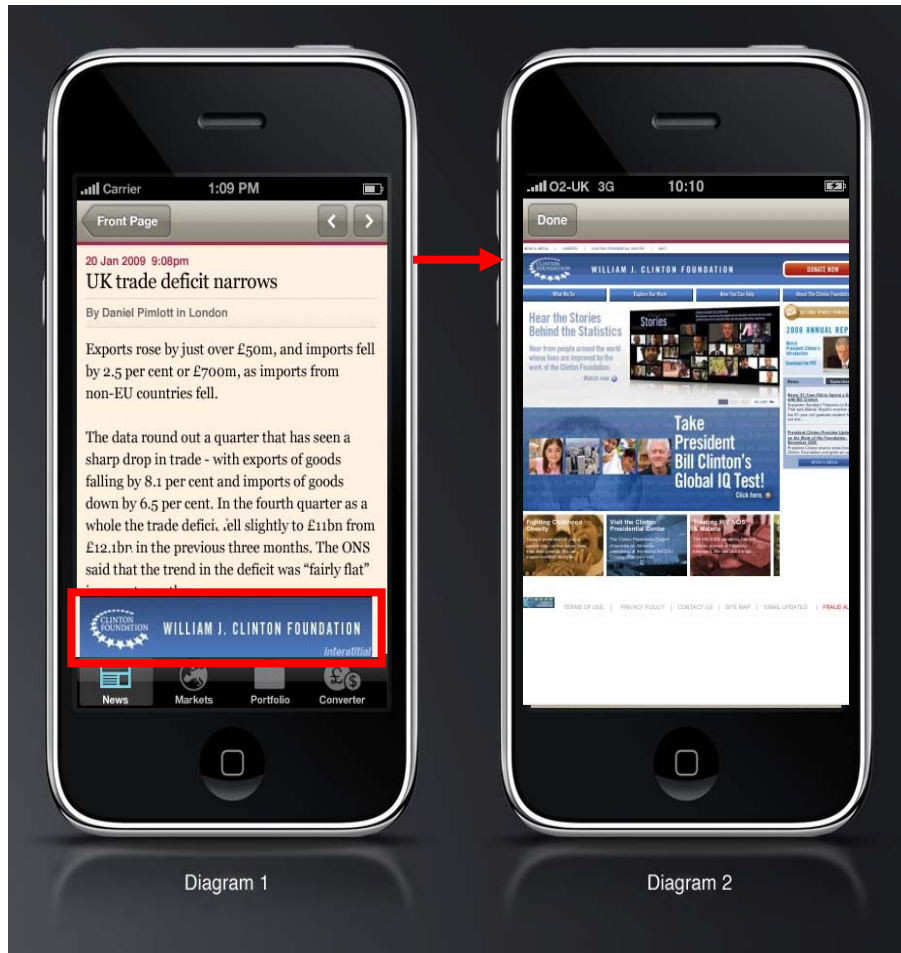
Carrier 1:09 PM

Front Page

20 Jan 2009 9:08pm

UK trade deficit narrows

By Daniel Pimlott in London

Exports rose by just over £50m, and imports fell by 2.5 per cent or £700m, as imports from non-EU countries fell.

The data round out a quarter that has seen a sharp drop in trade - with exports of goods falling by 8.1 per cent and imports of goods down by 6.5 per cent. In the fourth quarter as a whole the trade deficit fell slightly to £11bn from £12.1bn in the previous three months. The ONS said that the trend in the deficit was "fairly flat" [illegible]

CLINTON FOUNDATION WILLIAM J. CLINTON FOUNDATION interstitial

News Markets Portfolio Converter

O2-UK 3G 10:10

Done

WILLIAM J. CLINTON FOUNDATION DONATE NOW

What We Do Explore Our Work How You Can Help About The Clinton Foundation

Hear the Stories Behind the Statistics

Stories

2008 ANNUAL REP

Take President Bill Clinton's Global IQ Test!

Click here.

Fighting Childhood Obesity

Visit the Clinton Presidential Center

Treating HIV/AIDS & Malaria

TERMS OF USE | PRIVACY POLICY | CONTACT US | SITE MAP | EMAIL UPDATES | FRAUD AL

Diagram 1

Diagram 2